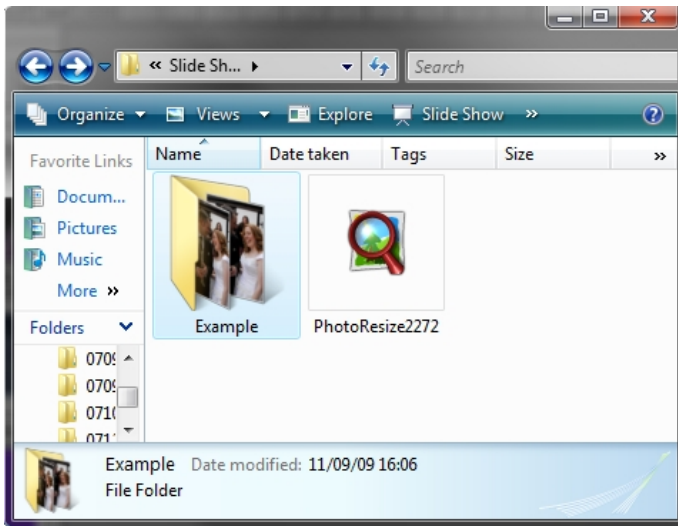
« Slide Sh... ▸

Search

Organize ▾ Views ▾ Explore Slide Show »

Favorite Links

Docum...

Pictures

Music

More »

Folders

070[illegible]

070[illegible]

071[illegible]

071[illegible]

| Name | Date taken | Tags | Size | » |
|---|---|---|---|---|

Example

PhotoResize2272

Example Date modified: 11/09/09 16:06

File Folder